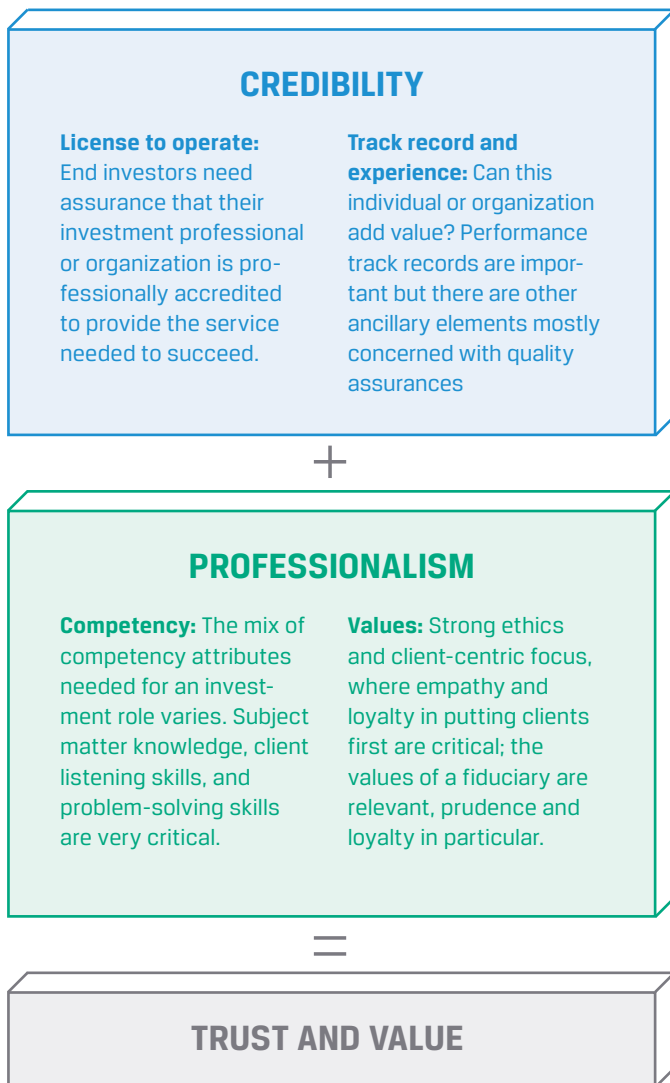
CREDIBILITY

License to operate: End investors need assurance that their investment professional or organization is professionally accredited to provide the service needed to succeed.

Track record and experience: Can this individual or organization add value? Performance track records are important but there are other ancillary elements mostly concerned with quality assurances

+

PROFESSIONALISM

Competency: The mix of competency attributes needed for an investment role varies. Subject matter knowledge, client listening skills, and problem-solving skills are very critical.

Values: Strong ethics and client-centric focus, where empathy and loyalty in putting clients first are critical; the values of a fiduciary are relevant, prudence and loyalty in particular.

=

TRUST AND VALUE